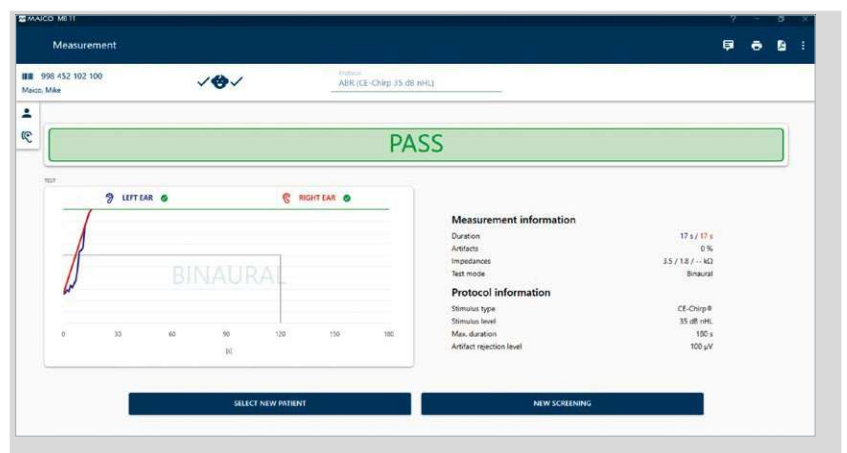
MAICO MB 11

Measurement

998 452 102 100
Maico, Mike

Protocol
ABR (CE-Chirp 35 dB nHL)

PASS

TEST

LEFT EAR

RIGHT EAR

BINAURAL

0 30 60 90 120 150 180
[s]

Measurement information

| | |
|---|---|
| Duration | 17 s / 17 s |
| Artifacts | 0 % |
| Impedances | 3.5 / 1.8 / -- kΩ |
| Test mode | Binaural |

Protocol information

| | |
|---|---|
| Stimulus type | CE-Chirp® |
| Stimulus level | 35 dB nHL |
| Max. duration | 180 s |
| Artifact rejection level | 100 µV |

SELECT NEW PATIENT

NEW SCREENING